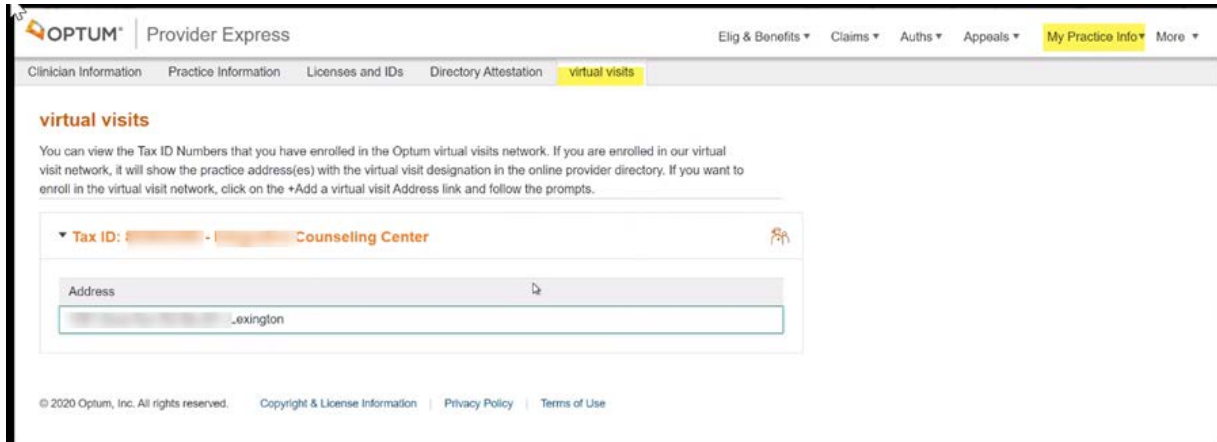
OPTUM® Provider Express

Elig & Benefits ▾ Claims ▾ Auths ▾ Appeals ▾ My Practice Info ▾ More ▾

Clinician Information Practice Information Licenses and IDs Directory Attestation virtual visits

virtual visits

You can view the Tax ID Numbers that you have enrolled in the Optum virtual visits network. If you are enrolled in our virtual visit network, it will show the practice address(es) with the virtual visit designation in the online provider directory. If you want to enroll in the virtual visit network, click on the +Add a virtual visit Address link and follow the prompts.

▾ Tax ID: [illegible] - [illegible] Counseling Center

Address

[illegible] Lexington

© 2020 Optum, Inc. All rights reserved. Copyright & License Information | Privacy Policy | Terms of Use